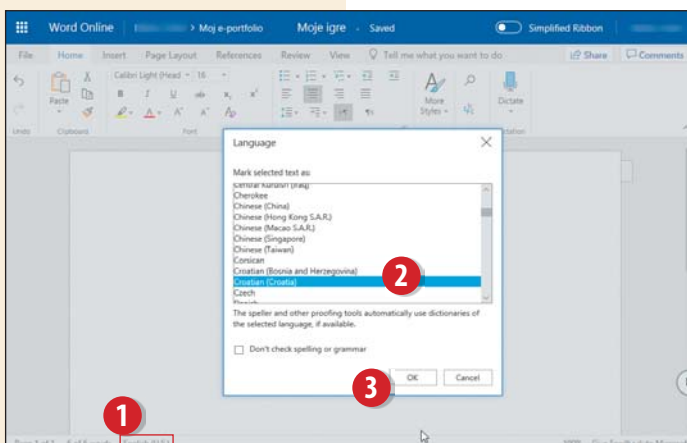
Word Online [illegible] › Moj e-portfolio Moje igre - Saved Simplified Ribbon

File Home Insert Page Layout References Review View Tell me what you want to do Share Comments

Calibri Light (Head 16

Paste B I U ab $x_2$ $x^2$

Undo Clipboard Font

More Styles

Dictate

Language

Mark selected text as:

Central Kurdish (Iraq)
Cherokee
Chinese (China)
Chinese (Hong Kong S.A.R.)
Chinese (Macao S.A.R.)
Chinese (Singapore)
Chinese (Taiwan)
Corsican
Croatian (Bosnia and Herzegovina)
Croatian (Croatia)
Czech
Danish

The speller and other proofing tools automatically use dictionaries of the selected language, if available.

Don't check spelling or grammar

OK Cancel

1
2
3

Page 1 of 1 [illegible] English (U.S.) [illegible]